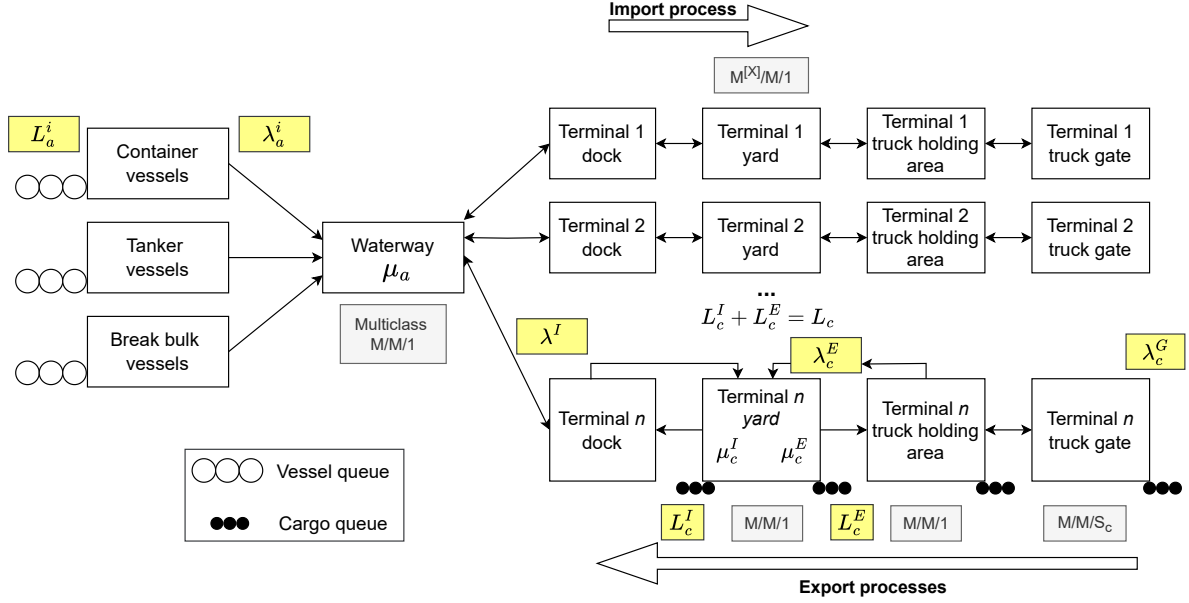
Import process

M$^{[X]}$/M/1

$L_a^i$

$\lambda_a^i$

Container vessels

Tanker vessels

Break bulk vessels

Waterway $\mu_a$

Multiclass M/M/1

Terminal 1 dock

Terminal 1 yard

Terminal 1 truck holding area

Terminal 1 truck gate

Terminal 2 dock

Terminal 2 yard

Terminal 2 truck holding area

Terminal 2 truck gate

...

$L_c^I + L_c^E = L_c$

$\lambda^I$

$\lambda_c^E$

$\lambda_c^G$

Terminal $n$ dock

Terminal $n$ yard $\mu_c^I$ $\mu_c^E$

Terminal $n$ truck holding area

Terminal $n$ truck gate

Vessel queue

Cargo queue

$L_c^I$

M/M/1

$L_c^E$

M/M/1

M/M/S$_c$

Export processes